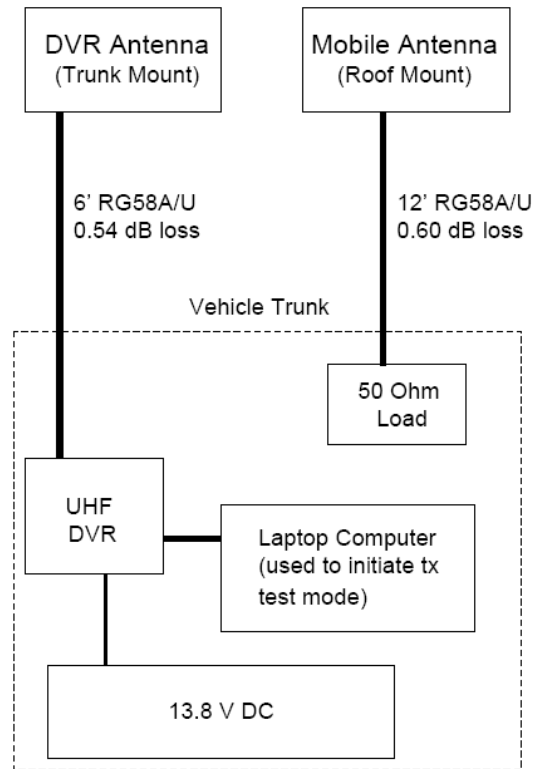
DVR Antenna
(Trunk Mount)

Mobile Antenna
(Roof Mount)

6' RG58A/U
0.54 dB loss

12' RG58A/U
0.60 dB loss

Vehicle Trunk

50 Ohm
Load

UHF
DVR

Laptop Computer
(used to initiate tx
test mode)

13.8 V DC